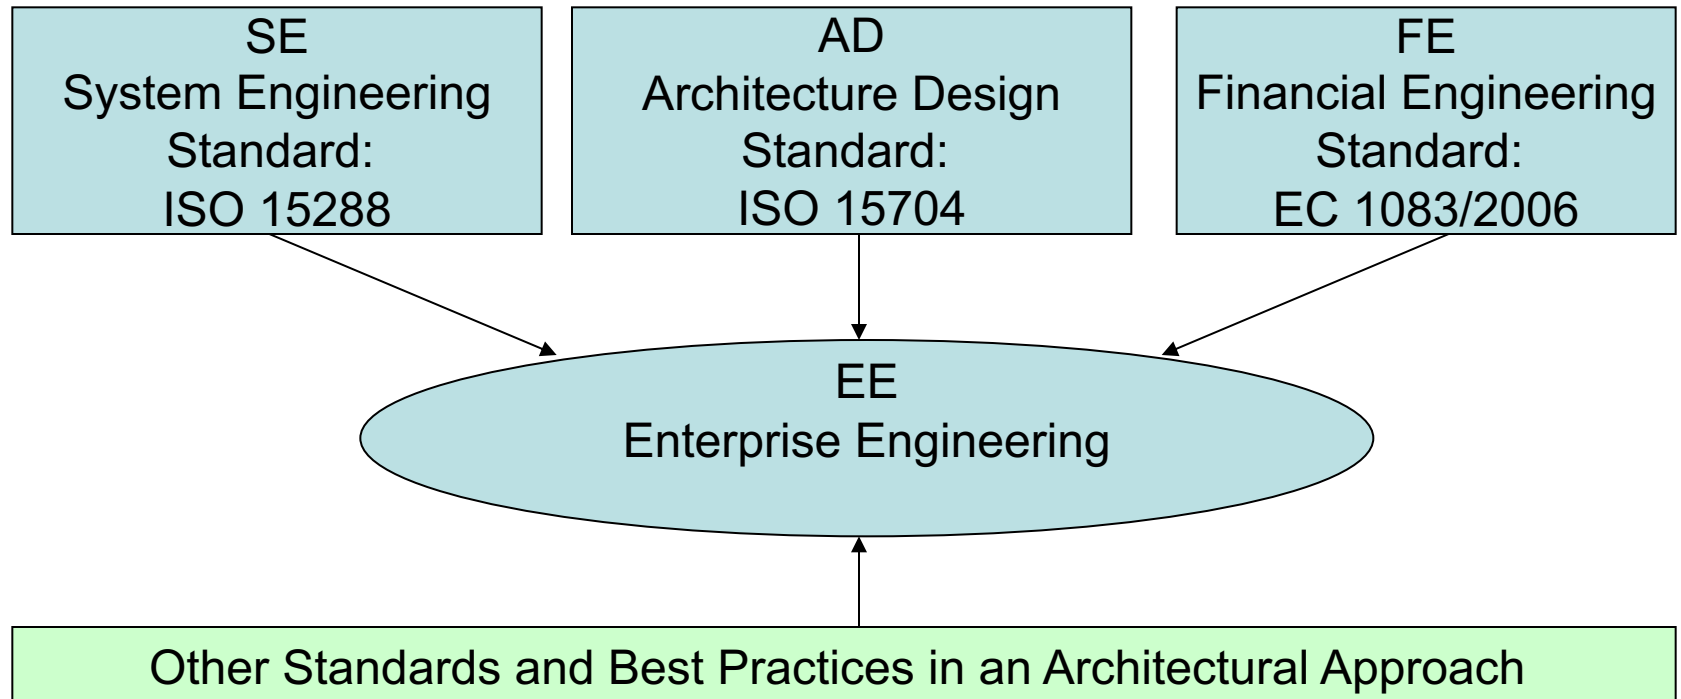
SE
System Engineering
Standard:
ISO 15288

AD
Architecture Design
Standard:
ISO 15704

FE
Financial Engineering
Standard:
EC 1083/2006

EE
Enterprise Engineering

Other Standards and Best Practices in an Architectural Approach